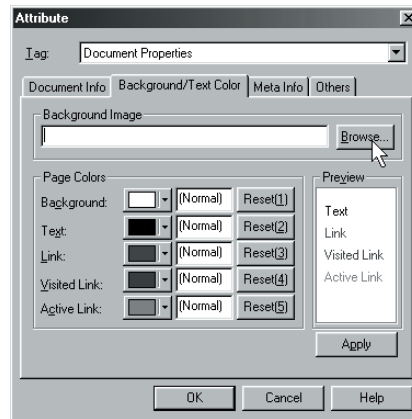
Attribute

Tag: Document Properties

Document Info | Background/Text Color | Meta Info | Others

Background Image

Browse...

Page Colors

Background: (Normal) Reset(1)

Text: (Normal) Reset(2)

Link: (Normal) Reset(3)

Visited Link: (Normal) Reset(4)

Active Link: (Normal) Reset(5)

Preview

Text

Link

Visited Link

Active Link

Apply

OK Cancel Help